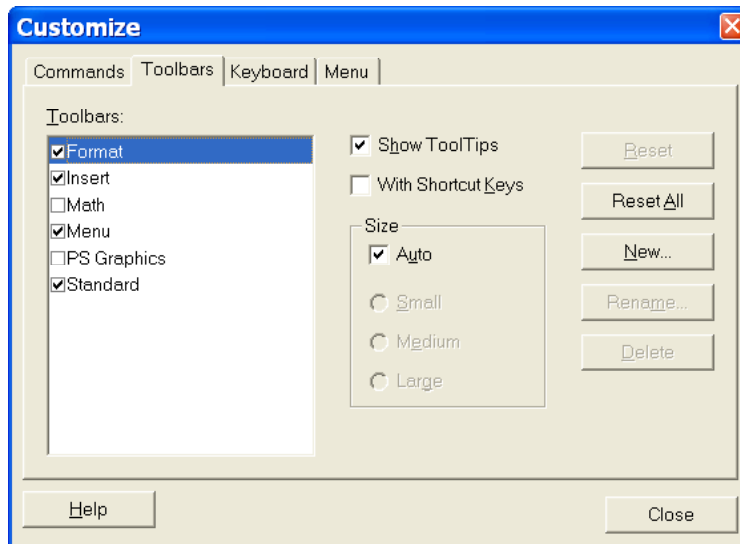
Customize

Commands | Toolbars | Keyboard | Menu

Toolbars:

Format
Insert
Math
Menu
PS Graphics
Standard

Show ToolTips
With Shortcut Keys

Size
Auto
Small
Medium
Large

Reset
Reset All
New...
Rename...
Delete

Help
Close